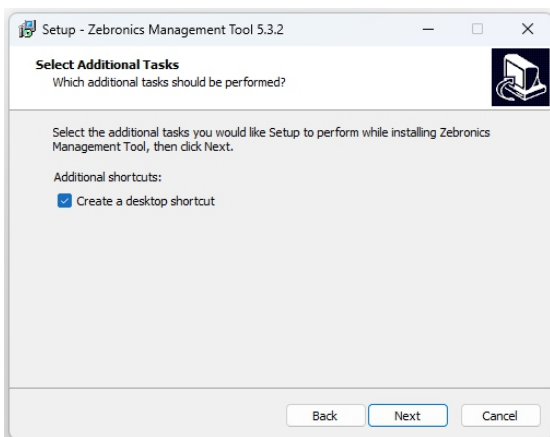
Setup - Zebronics Management Tool 5.3.2

Select Additional Tasks
Which additional tasks should be performed?

Select the additional tasks you would like Setup to perform while installing Zebronics Management Tool, then click Next.

Additional shortcuts:

Create a desktop shortcut

Back
Next
Cancel